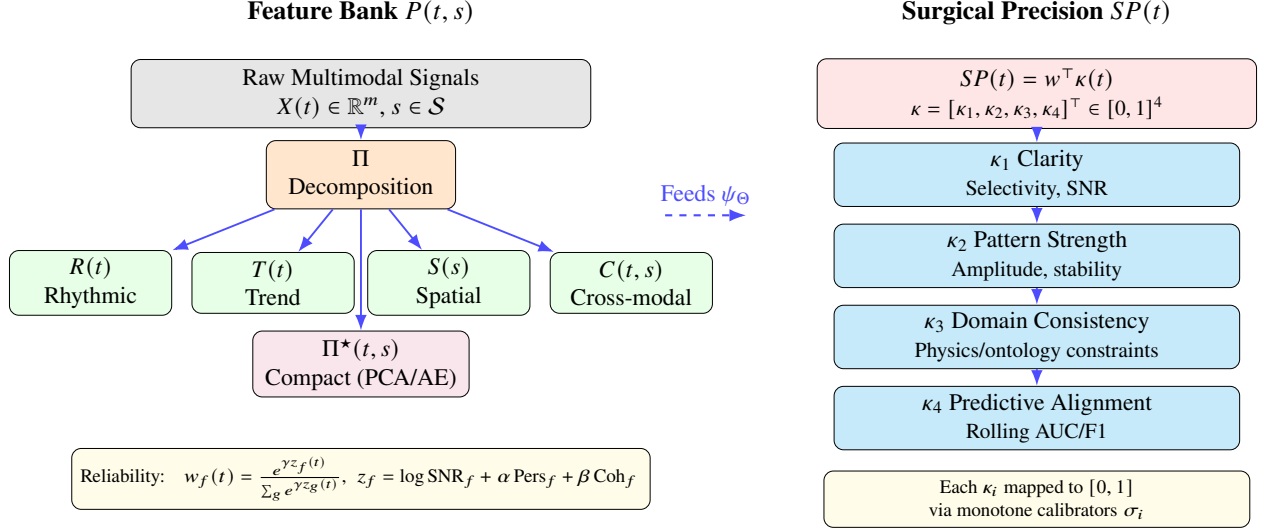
**Feature Bank** $P(t, s)$

Raw Multimodal Signals
$X(t) \in \mathbb{R}^m$, $s \in \mathcal{S}$

$\Pi$
Decomposition

$R(t)$
Rhythmic

$T(t)$
Trend

$S(s)$
Spatial

$C(t, s)$
Cross-modal

$\Pi^\star(t, s)$
Compact (PCA/AE)

Reliability: $w_f(t) = \frac{e^{\gamma z_f(t)}}{\sum_g e^{\gamma z_g(t)}}$, $z_f = \log \mathrm{SNR}_f + \alpha \, \mathrm{Pers}_f + \beta \, \mathrm{Coh}_f$

Feeds $\psi_\Theta$

**Surgical Precision** $SP(t)$

$SP(t) = w^\top \kappa(t)$
$\kappa = [\kappa_1, \kappa_2, \kappa_3, \kappa_4]^\top \in [0, 1]^4$

$\kappa_1$ Clarity
Selectivity, SNR

$\kappa_2$ Pattern Strength
Amplitude, stability

$\kappa_3$ Domain Consistency
Physics/ontology constraints

$\kappa_4$ Predictive Alignment
Rolling AUC/F1

Each $\kappa_i$ mapped to $[0, 1]$
via monotone calibrators $\sigma_i$